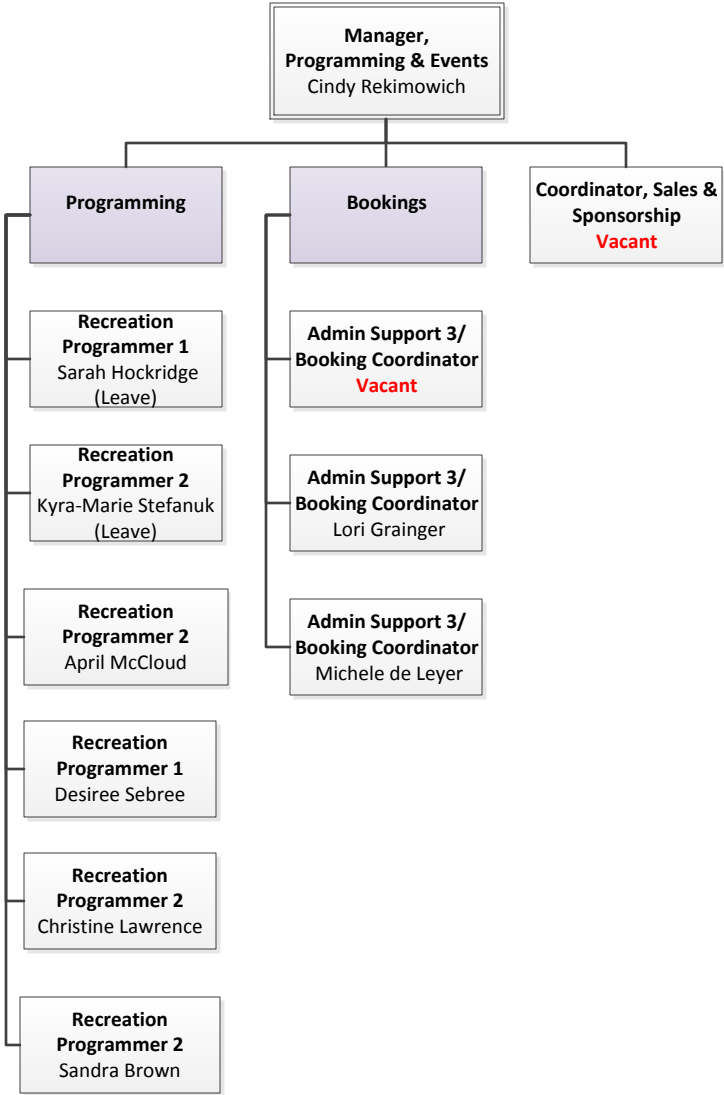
Manager, Programming & Events
Cindy Rekimowich

Programming

Bookings

Coordinator, Sales & Sponsorship
Vacant

Recreation Programmer 1
Sarah Hockridge
(Leave)

Recreation Programmer 2
Kyra-Marie Stefanuk
(Leave)

Recreation Programmer 2
April McCloud

Recreation Programmer 1
Desiree Sebree

Recreation Programmer 2
Christine Lawrence

Recreation Programmer 2
Sandra Brown

Admin Support 3/ Booking Coordinator
Vacant

Admin Support 3/ Booking Coordinator
Lori Grainger

Admin Support 3/ Booking Coordinator
Michele de Leyer